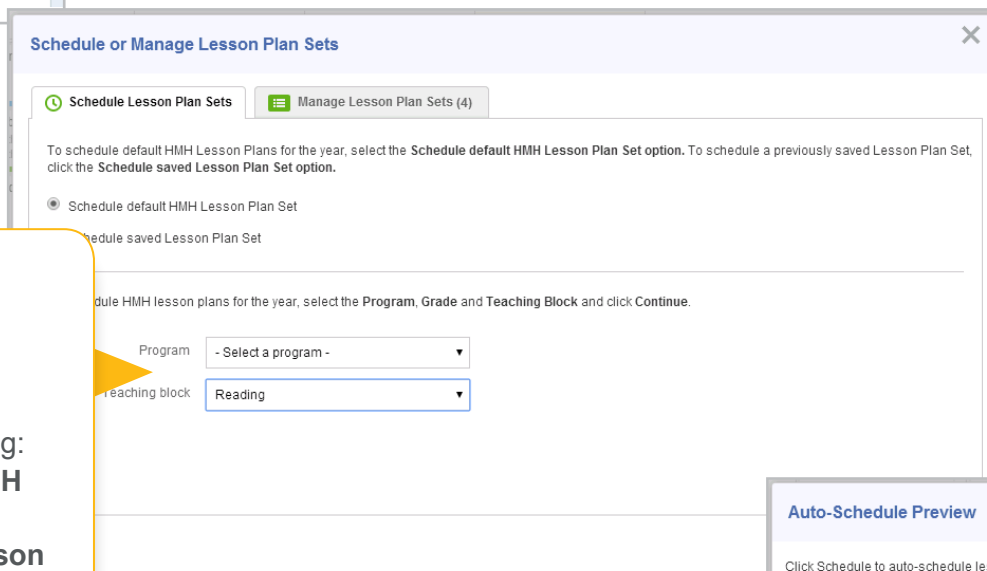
Schedule or Manage Lesson Plan Sets

×

Schedule Lesson Plan Sets

Manage Lesson Plan Sets (4)

To schedule default HMH Lesson Plans for the year, select the **Schedule default HMH Lesson Plan Set option.** To schedule a previously saved Lesson Plan Set, click the **Schedule saved Lesson Plan Set option.**

Schedule default HMH Lesson Plan Set

hedule saved Lesson Plan Set

dule HMH lesson plans for the year, select the **Program**, **Grade** and **Teaching Block** and click **Continue**.

Program - Select a program -

eaching block Reading

g:
**H**

**son**

Auto-Schedule Preview

Click Schedule to auto-schedule le